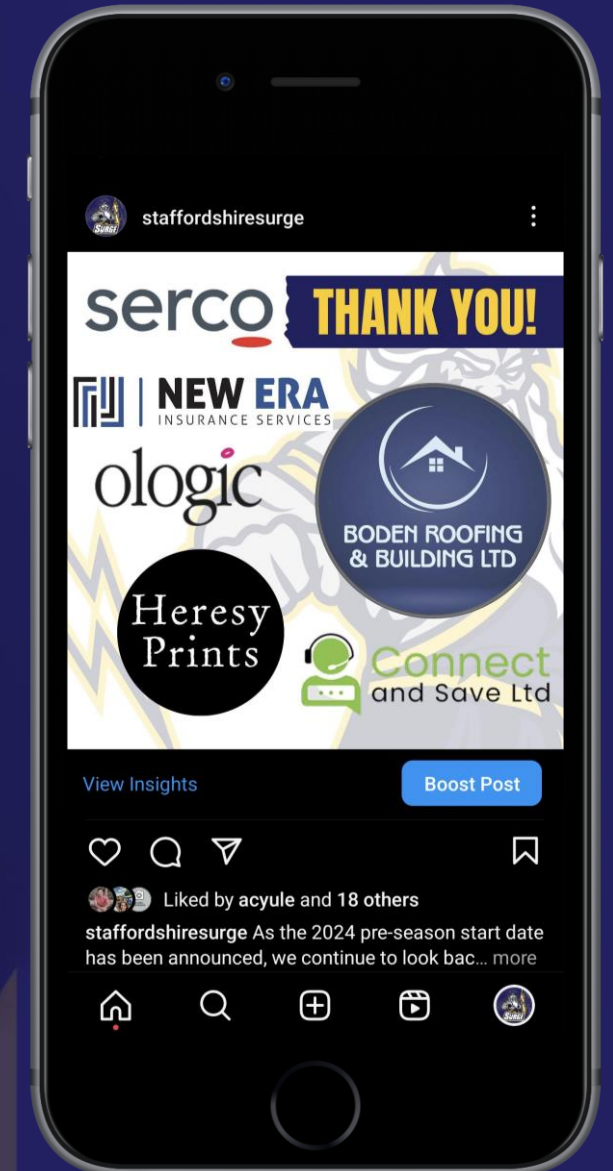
SURGE staffordshiresurge

serco THANK YOU!

NEW ERA INSURANCE SERVICES

ologic

BODEN ROOFING & BUILDING LTD

Heresy Prints

Connect and Save Ltd

View Insights

Boost Post

Liked by acyule and 18 others

staffordshiresurge As the 2024 pre-season start date has been announced, we continue to look bac... more

SURGE